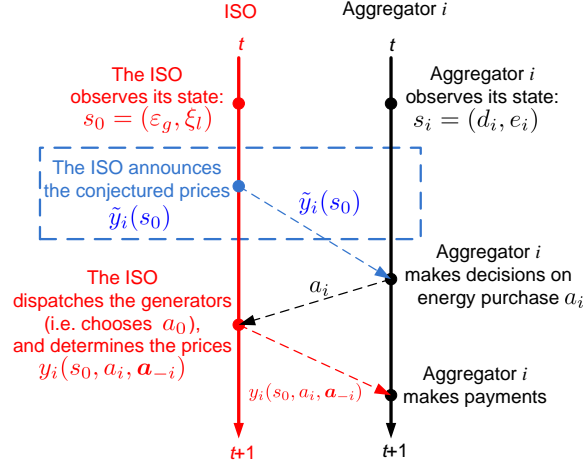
ISO

Aggregator $i$

$t$

$t$

The ISO observes its state: $s_0 = (\varepsilon_g, \xi_l)$

Aggregator $i$ observes its state: $s_i = (d_i, e_i)$

The ISO announces the conjectured prices $\tilde{y}_i(s_0)$

$\tilde{y}_i(s_0)$

Aggregator $i$ makes decisions on energy purchase $a_i$

$a_i$

The ISO dispatches the generators (i.e. chooses $a_0$), and determines the prices $y_i(s_0, a_i, \boldsymbol{a}_{-i})$

$y_i(s_0, a_i, \boldsymbol{a}_{-i})$

Aggregator $i$ makes payments

$t$+1

$t$+1